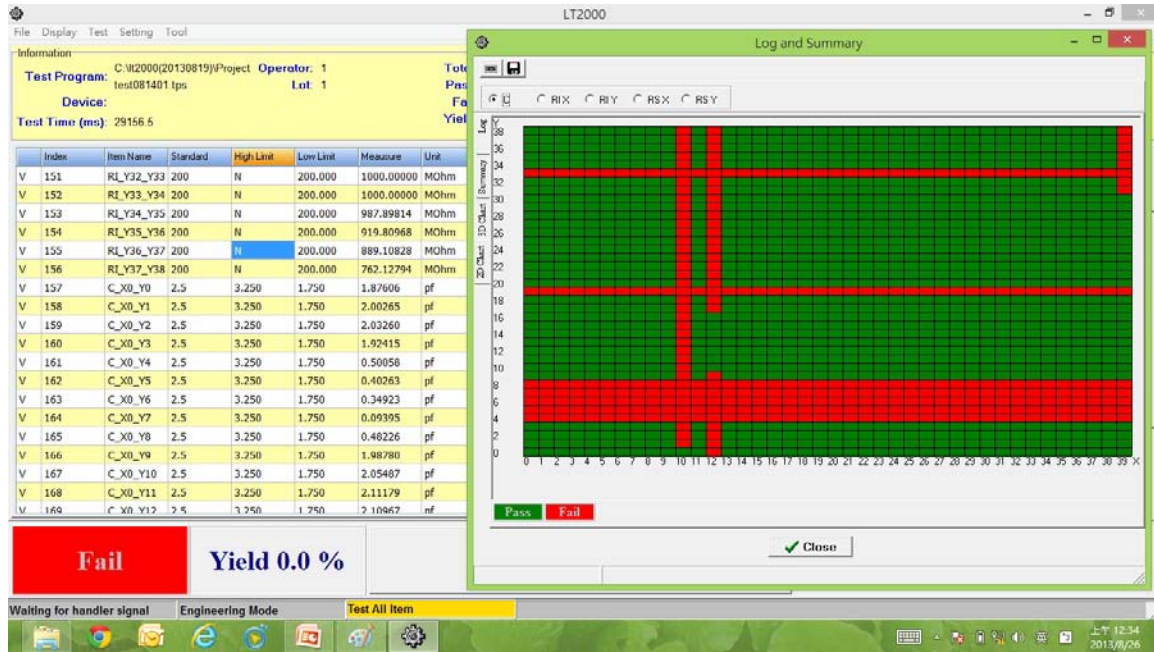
LT2000

File Display Test Setting Tool

Information

Test Program: C:\lt2000(20130819)\Project test081401.tps Operator: 1 Lot: 1

Device:

Test Time (ms): 29156.5

Tot
Pas
Fa
Yiel

| | Index | Item Name | Standard | High Limit | Low Limit | Measure | Unit |
|---|---|---|---|---|---|---|---|
| V | 151 | RI_Y32_Y33 | 200 | N | 200.000 | 1000.00000 | MOhm |
| V | 152 | RI_Y33_Y34 | 200 | N | 200.000 | 1000.00000 | MOhm |
| V | 153 | RI_Y34_Y35 | 200 | N | 200.000 | 987.89814 | MOhm |
| V | 154 | RI_Y35_Y36 | 200 | N | 200.000 | 919.80968 | MOhm |
| V | 155 | RI_Y36_Y37 | 200 | N | 200.000 | 889.10828 | MOhm |
| V | 156 | RI_Y37_Y38 | 200 | N | 200.000 | 762.12794 | MOhm |
| V | 157 | C_X0_Y0 | 2.5 | 3.250 | 1.750 | 1.87606 | pf |
| V | 158 | C_X0_Y1 | 2.5 | 3.250 | 1.750 | 2.00265 | pf |
| V | 159 | C_X0_Y2 | 2.5 | 3.250 | 1.750 | 2.03260 | pf |
| V | 160 | C_X0_Y3 | 2.5 | 3.250 | 1.750 | 1.92415 | pf |
| V | 161 | C_X0_Y4 | 2.5 | 3.250 | 1.750 | 0.50058 | pf |
| V | 162 | C_X0_Y5 | 2.5 | 3.250 | 1.750 | 0.40263 | pf |
| V | 163 | C_X0_Y6 | 2.5 | 3.250 | 1.750 | 0.34923 | pf |
| V | 164 | C_X0_Y7 | 2.5 | 3.250 | 1.750 | 0.09395 | pf |
| V | 165 | C_X0_Y8 | 2.5 | 3.250 | 1.750 | 0.48226 | pf |
| V | 166 | C_X0_Y9 | 2.5 | 3.250 | 1.750 | 1.98780 | pf |
| V | 167 | C_X0_Y10 | 2.5 | 3.250 | 1.750 | 2.05487 | pf |
| V | 168 | C_X0_Y11 | 2.5 | 3.250 | 1.750 | 2.11179 | pf |
| V | 169 | C_X0_Y12 | 2.5 | 3.250 | 1.750 | 2.10967 | pf |

Fail

Yield 0.0 %

Log and Summary

C RIX C RIY C RSX C RSY

Log Summary 3D Chart 2D Chart

Y 38 36 34 32 30 28 26 24 22 20 18 16 14 12 10 8 6 4 2 0

0 1 2 3 4 5 6 7 8 9 10 11 12 13 14 15 16 17 18 19 20 21 22 23 24 25 26 27 28 29 30 31 32 33 34 35 36 37 38 39 X

Pass Fail

Close

Waiting for handler signal Engineering Mode Test All Item

上午 12:34 2013/8/26